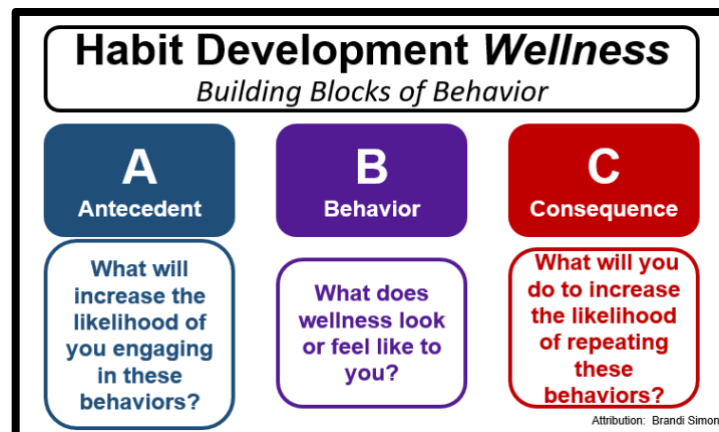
Habit Development Wellness
Building Blocks of Behavior

A
Antecedent

What will increase the likelihood of you engaging in these behaviors?

B
Behavior

What does wellness look or feel like to you?

C
Consequence

What will you do to increase the likelihood of repeating these behaviors?

Attribution: Brandi Simon